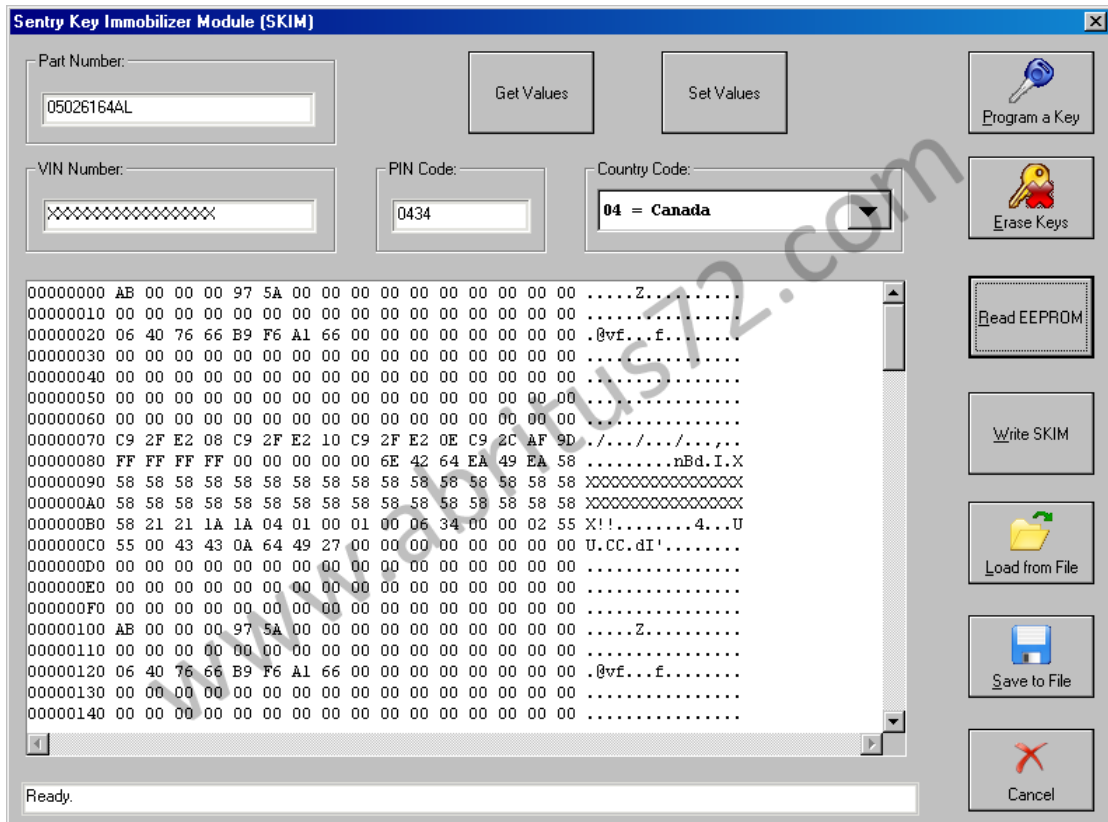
Sentry Key Immobilizer Module (SKIM)

Part Number:
05026164AL

Get Values

Set Values

Program a Key

VIN Number:
XXXXXXXXXXXXXXXXX

PIN Code:
0434

Country Code:
04 = Canada

Erase Keys

00000000 AB 00 00 00 97 5A 00 00 00 00 00 00 00 00 00 00 .....Z..........
00000010 00 00 00 00 00 00 00 00 00 00 00 00 00 00 00 00 ................
00000020 06 40 76 66 B9 F6 A1 66 00 00 00 00 00 00 00 00 .@vf...f........
00000030 00 00 00 00 00 00 00 00 00 00 00 00 00 00 00 00 ................
00000040 00 00 00 00 00 00 00 00 00 00 00 00 00 00 00 00 ................
00000050 00 00 00 00 00 00 00 00 00 00 00 00 00 00 00 00 ................
00000060 00 00 00 00 00 00 00 00 00 00 00 00 00 00 00 00 ................
00000070 C9 2F E2 08 C9 2F E2 10 C9 2F E2 0E C9 2C AF 9D ./.../.../...,..
00000080 FF FF FF FF 00 00 00 00 00 6E 42 64 EA 49 EA 58 .........nBd.I.X
00000090 58 58 58 58 58 58 58 58 58 58 58 58 58 58 58 58 XXXXXXXXXXXXXXXX
000000A0 58 58 58 58 58 58 58 58 58 58 58 58 58 58 58 58 XXXXXXXXXXXXXXXX
000000B0 58 21 21 1A 1A 04 01 00 01 00 06 34 00 00 02 55 X!!........4...U
000000C0 55 00 43 43 0A 64 49 27 00 00 00 00 00 00 00 00 U.CC.dI'........
000000D0 00 00 00 00 00 00 00 00 00 00 00 00 00 00 00 00 ................
000000E0 00 00 00 00 00 00 00 00 00 00 00 00 00 00 00 00 ................
000000F0 00 00 00 00 00 00 00 00 00 00 00 00 00 00 00 00 ................
00000100 AB 00 00 00 97 5A 00 00 00 00 00 00 00 00 00 00 .....Z..........
00000110 00 00 00 00 00 00 00 00 00 00 00 00 00 00 00 00 ................
00000120 06 40 76 66 B9 F6 A1 66 00 00 00 00 00 00 00 00 .@vf...f........
00000130 00 00 00 00 00 00 00 00 00 00 00 00 00 00 00 00 ................
00000140 00 00 00 00 00 00 00 00 00 00 00 00 00 00 00 00 ................

Read EEPROM

Write SKIM

Load from File

Save to File

Cancel

Ready.

www.abritus72.com